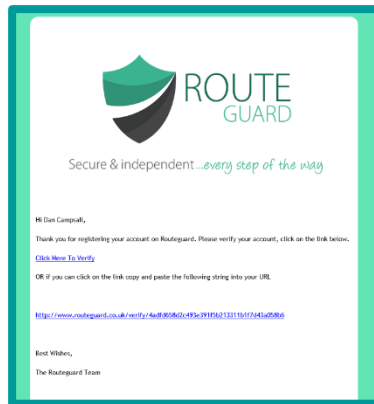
ROUTE GUARD

Secure & independent...every step of the way

Hi Dan Campsall,

Thank you for registering your account on Routeguard. Please verify your account, click on the link below.

Click Here To Verify

OR if you can click on the link copy and paste the following string into your URL

http://www.routeguard.co.uk/verify/4adf0658d2c493e391f5b213311b1f7d43a058b6

Best Wishes,

The Routeguard Team